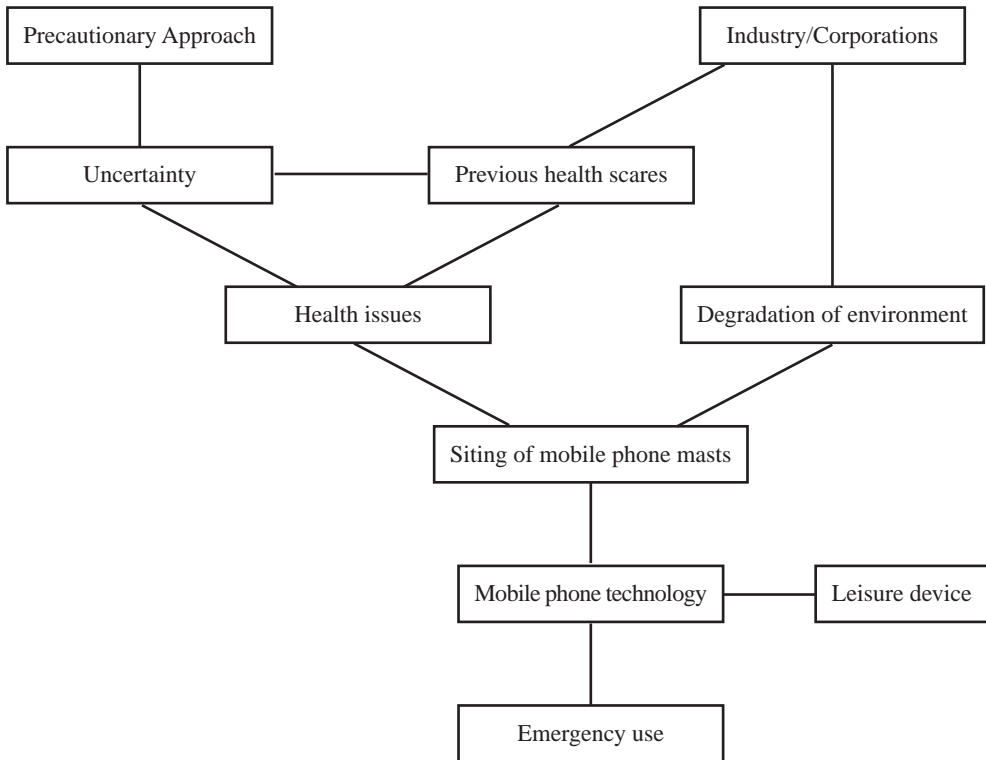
Precautionary Approach

Industry/Corporations

Uncertainty

Previous health scares

Health issues

Degradation of environment

Siting of mobile phone masts

Mobile phone technology

Leisure device

Emergency use